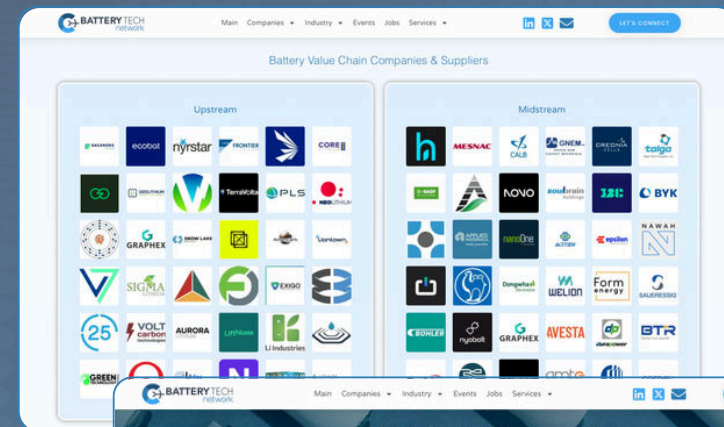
BATTERY TECH network

Main Companies ▾ Industry ▾ Events Jobs Services ▾

LET'S CONNECT

Battery Value Chain Companies & Suppliers

Upstream

ecobat
nyrstar
FRONTIER
CORE
TerraVolta
PLS
NEOLITHIUM
GRAPHEX
SNOW LAKE
Lionlown
SIGMA
EXIGO
25
VOLT carbon
AURORA
Lithium
Li Industries
GREEN

Midstream

MESNAC
CALB
GNEM
CREONIA
taiga
NOVO
soulbrain
BYK
nanoOne
epsilon
NAWAH
Dongwha
WELION
Form energy
SAUERESSIG
BOHLER
nyobolt
GRAPHEX
AVESTA
BTR

BATTERY TECH network

Main Companies ▾ Industry ▾ Events Jobs Services ▾